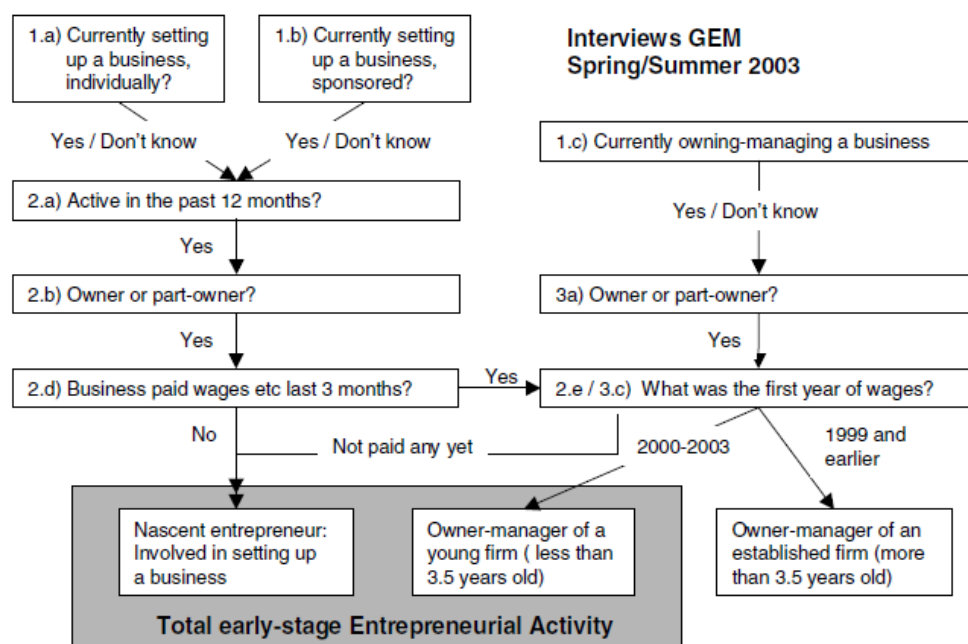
1.a) Currently setting up a business, individually?

1.b) Currently setting up a business, sponsored?

Interviews GEM
Spring/Summer 2003

Yes / Don't know

Yes / Don't know

1.c) Currently owning-managing a business

2.a) Active in the past 12 months?

Yes / Don't know

Yes

2.b) Owner or part-owner?

3a) Owner or part-owner?

Yes

Yes

2.d) Business paid wages etc last 3 months?

Yes

2.e / 3.c) What was the first year of wages?

No

Not paid any yet

2000-2003

1999 and earlier

Nascent entrepreneur: Involved in setting up a business

Owner-manager of a young firm ( less than 3.5 years old)

Owner-manager of an established firm (more than 3.5 years old)

Total early-stage Entrepreneurial Activity